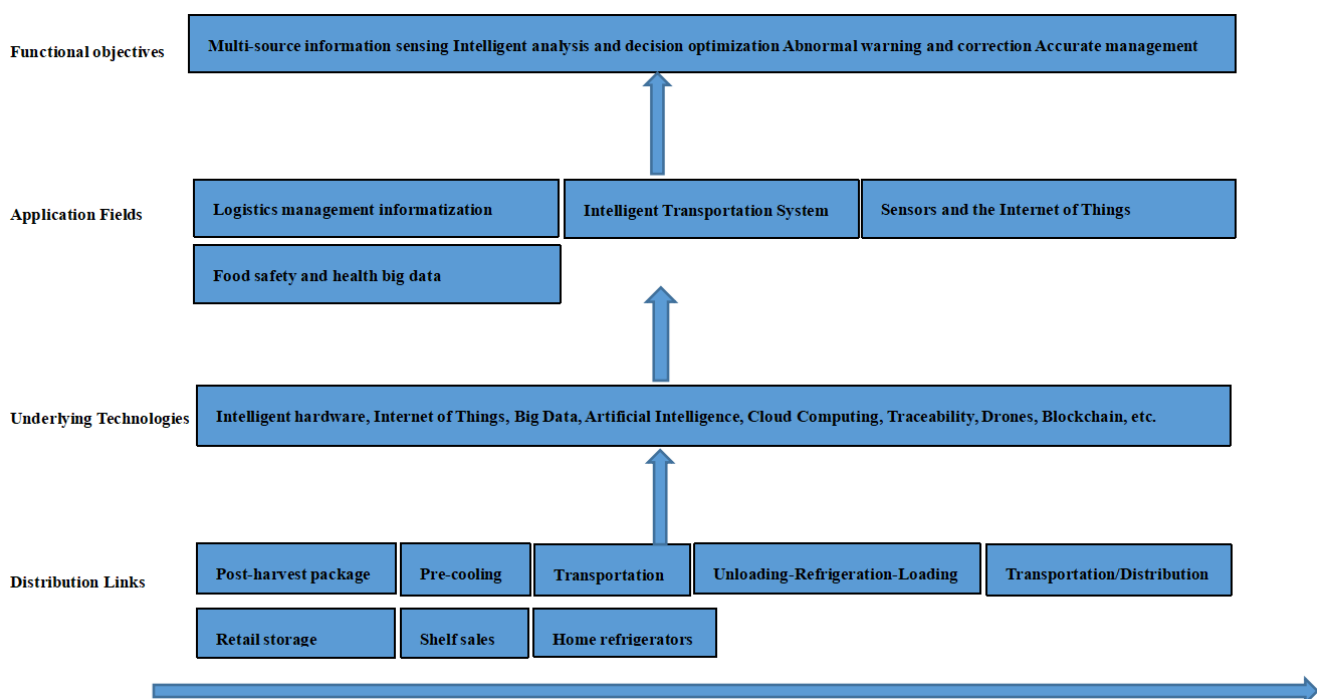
Functional objectives

Multi-source information sensing Intelligent analysis and decision optimization Abnormal warning and correction Accurate management

Application Fields

Logistics management informatization

Intelligent Transportation System

Sensors and the Internet of Things

Food safety and health big data

Underlying Technologies

Intelligent hardware, Internet of Things, Big Data, Artificial Intelligence, Cloud Computing, Traceability, Drones, Blockchain, etc.

Distribution Links

Post-harvest package

Pre-cooling

Transportation

Unloading-Refrigeration-Loading

Transportation/Distribution

Retail storage

Shelf sales

Home refrigerators